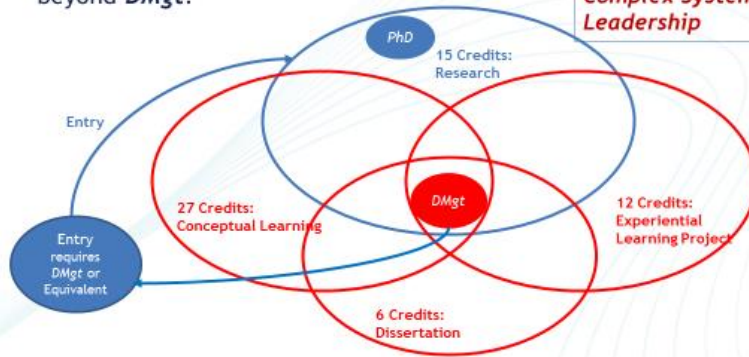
Beyond DMgt?

Complex System Leadership

PhD

15 Credits: Research

Entry

27 Credits: Conceptual Learning

DMgt

12 Credits: Experiential Learning Project

Entry requires DMgt or Equivalent

6 Credits: Dissertation